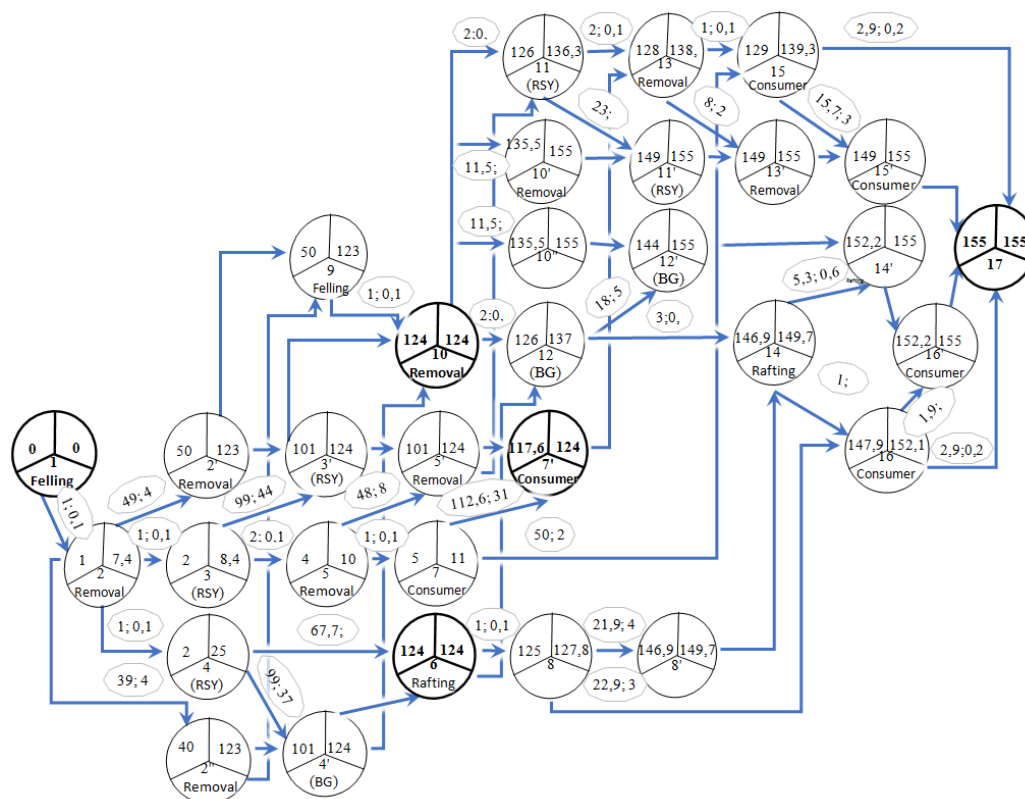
2:0,
126
136,3
11
(RSY)
2; 0,1
128
138,
13
Removal
1; 0,1
129
139,3
15
Consumer
2,9; 0,2
23;
8; 2
15,7; 3
135,5
155
10'
Removal
149
155
11'
(RSY)
149
155
13'
Removal
149
155
15'
Consumer
11,5;
11,5;
135,5
155
10''
144
155
12'
(BG)
152,2
155
14'
155
155
17
50
123
9
Felling
1; 0,1
18; 5
5,3; 0,6
2:0,
124
124
10
Removal
126
137
12
(BG)
3;0,
146,9
149,7
14
Rafting
152,2
155
16'
Consumer
1;
0
0
1
Felling
50
123
2'
Removal
101
124
3'
(RSY)
101
124
5'
Removal
117,6
124
7'
Consumer
1,9;
147,9
152,1
16
Consumer
2,9;0,2
49; 4
99; 44
48; 8
112,6; 31
1; 0,1
1
7,4
2
Removal
1; 0,1
2
8,4
3
(RSY)
2: 0,1
4
10
5
Removal
1; 0,1
5
11
7
Consumer
50; 2
1; 0,1
67,7;
1; 0,1
2
25
4
(RSY)
124
124
6
Rafting
1; 0,1
125
127,8
8
21,9; 4
146,9
149,7
8'
22,9; 3
39; 4
99; 37
40
123
2''
Removal
101
124
4'
(BG)